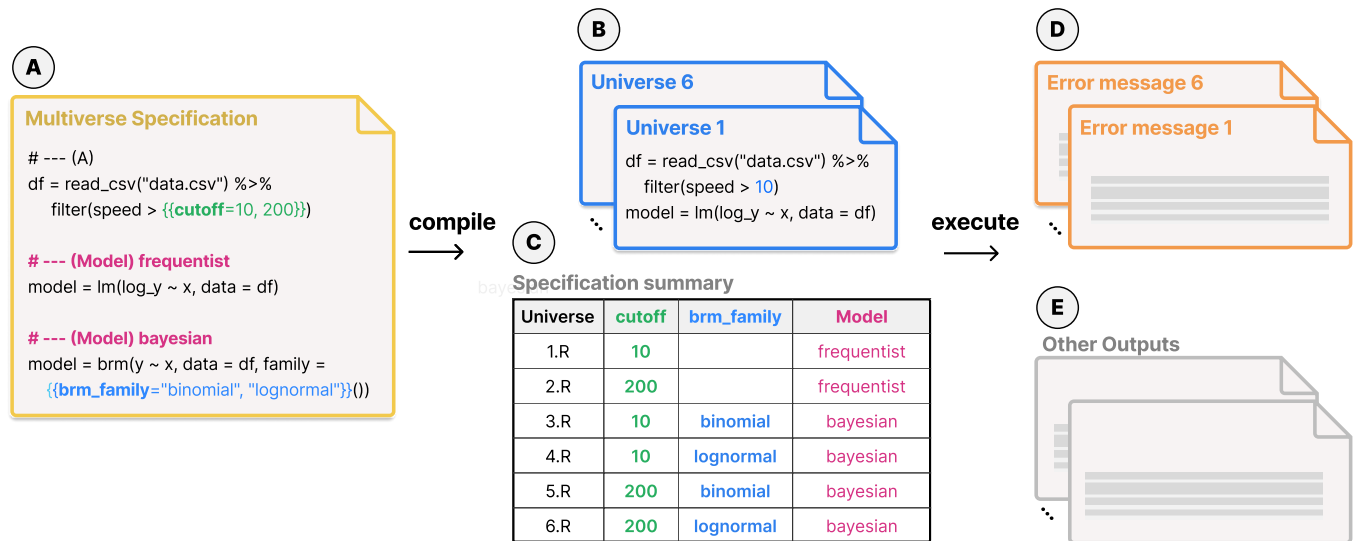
A

Multiverse Specification

# --- (A)
df = read_csv("data.csv") %>%
filter(speed > {{cutoff=10, 200}})

# --- (Model) frequentist
model = lm(log_y ~ x, data = df)

# --- (Model) bayesian
model = brm(y ~ x, data = df, family =
{{brm_family="binomial", "lognormal"}}())

compile

B

Universe 6

Universe 1

df = read_csv("data.csv") %>%
filter(speed > 10)
model = lm(log_y ~ x, data = df)

C

Specification summary

| Universe | cutoff | brm_family | Model |
|---|---|---|---|
| 1.R | 10 | | frequentist |
| 2.R | 200 | | frequentist |
| 3.R | 10 | binomial | bayesian |
| 4.R | 10 | lognormal | bayesian |
| 5.R | 200 | binomial | bayesian |
| 6.R | 200 | lognormal | bayesian |

execute

D

Error message 6

Error message 1

E

Other Outputs